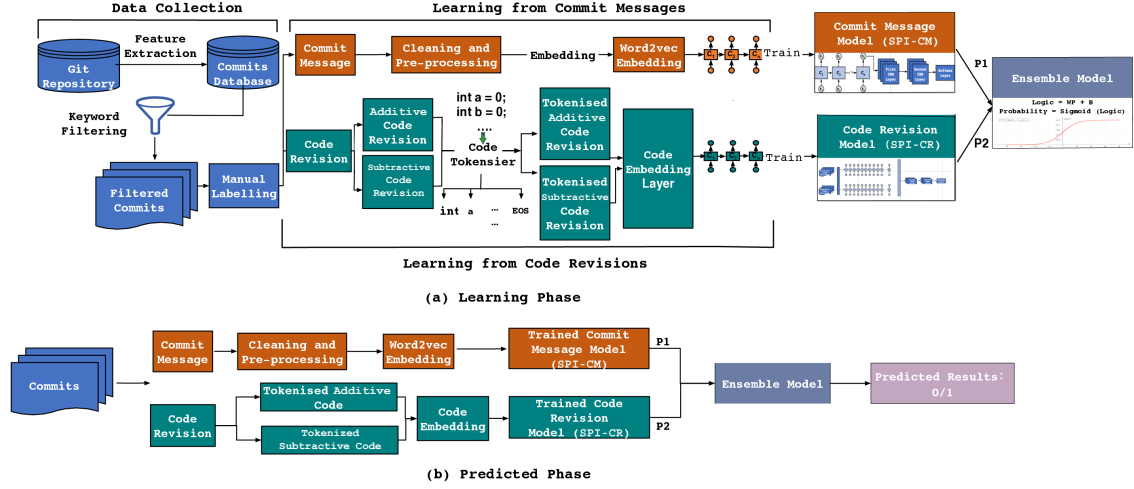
Data Collection

Learning from Commit Messages

Git Repository

Feature Extraction

Commits Database

Keyword Filtering

Filtered Commits

Manual Labelling

Commit Message

Cleaning and Pre-processing

Embedding

Word2vec Embedding

Train

Commit Message Model (SPI-CM)

P1

Ensemble Model

Logic = WP + B
Probability = Sigmoid (Logic)

Code Revision

Additive Code Revision

Subtractive Code Revision

int a = 0;
int b = 0;
....

Code Tokensier

int a ... EOS
...

Tokenised Additive Code Revision

Tokenised Subtractive Code Revision

Code Embedding Layer

Train

Code Revision Model (SPI-CR)

P2

Learning from Code Revisions

(a) Learning Phase

Commits

Commit Message

Cleaning and Pre-processing

Word2vec Embedding

Trained Commit Message Model (SPI-CM)

P1

Ensemble Model

Predicted Results: 0/1

Code Revision

Tokenised Additive Code

Tokenized Subtractive Code

Code Embedding

Trained Code Revision Model (SPI-CR)

P2

(b) Predicted Phase